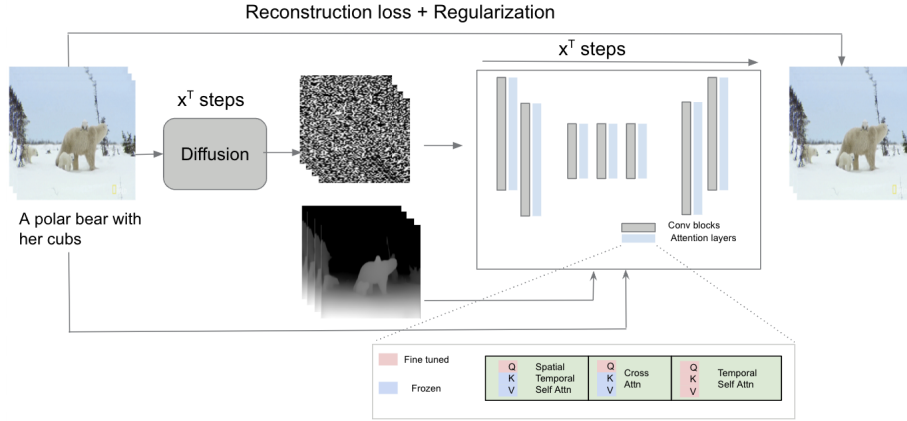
Reconstruction loss + Regularization

$x^T$ steps

$x^T$ steps

Diffusion

A polar bear with her cubs

Conv blocks
Attention layers

Fine tuned

Frozen

| Q K V | Spatial Temporal Self Attn | Q K V | Cross Attn | Q K V | Temporal Self Attn |
|---|---|---|---|---|---|